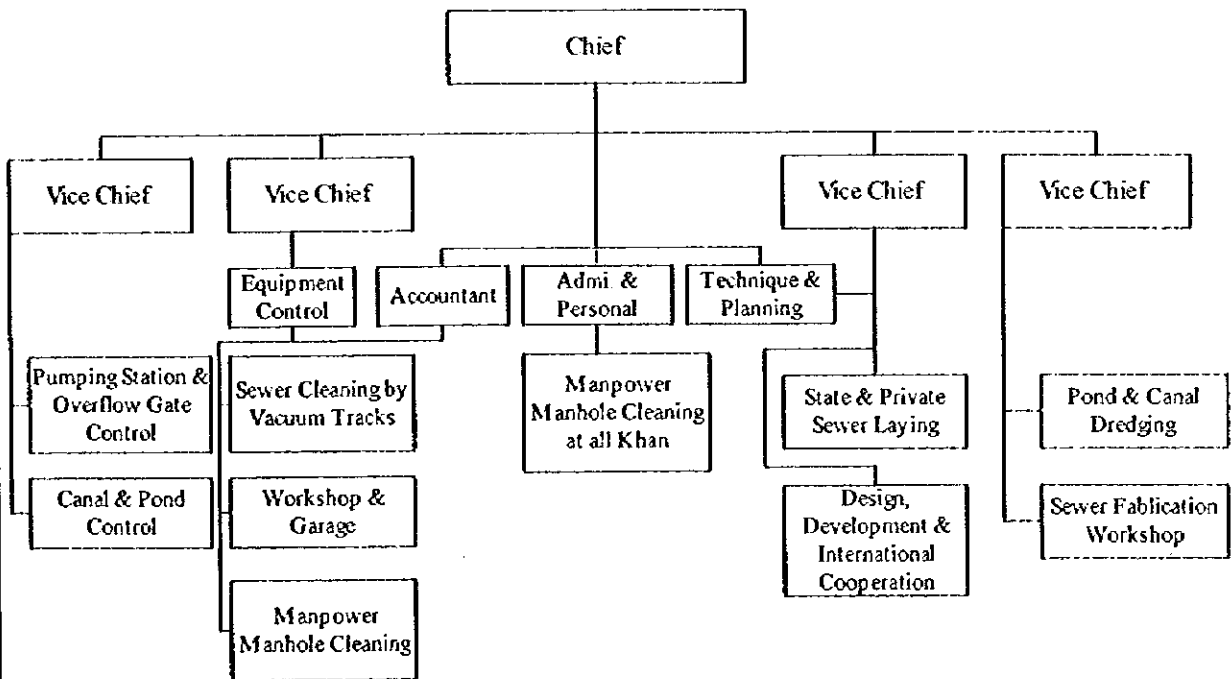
Chief

Vice Chief

Vice Chief

Vice Chief

Vice Chief

Equipment Control

Accountant

Admi. & Personal

Technique & Planning

Pumping Station & Overflow Gate Control

Canal & Pond Control

Sewer Cleaning by Vacuum Tracks

Workshop & Garage

Manpower Manhole Cleaning

Manpower Manhole Cleaning at all Khan

State & Private Sewer Laying

Design, Development & International Cooperation

Pond & Canal Dredging

Sewer Fablication Workshop